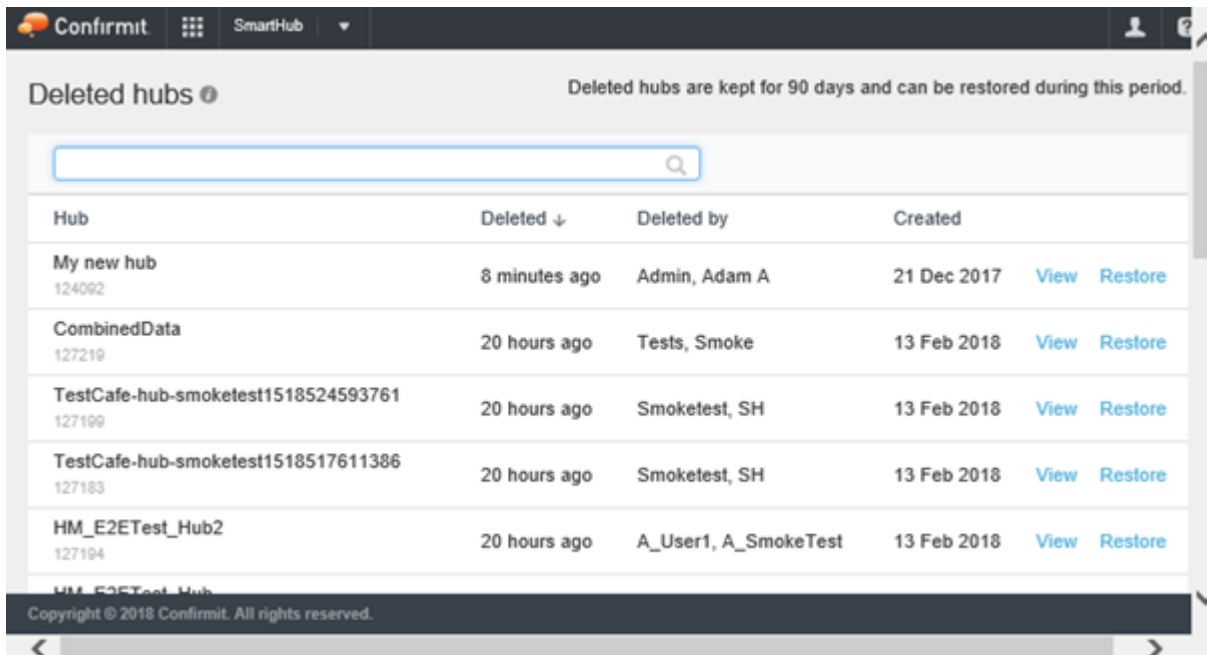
Confirmit SmartHub

Deleted hubs

Deleted hubs are kept for 90 days and can be restored during this period.

| Hub | Deleted ↓ | Deleted by | Created | | |
|---|---|---|---|---|---|
| My new hub 124092 | 8 minutes ago | Admin, Adam A | 21 Dec 2017 | View | Restore |
| CombinedData 127219 | 20 hours ago | Tests, Smoke | 13 Feb 2018 | View | Restore |
| TestCafe-hub-smoketest1518524593761 127199 | 20 hours ago | Smoketest, SH | 13 Feb 2018 | View | Restore |
| TestCafe-hub-smoketest1518517611386 127183 | 20 hours ago | Smoketest, SH | 13 Feb 2018 | View | Restore |
| HM_E2ETest_Hub2 127194 | 20 hours ago | A_User1, A_SmokeTest | 13 Feb 2018 | View | Restore |
| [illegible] | | | | | |

Copyright © 2018 Confirmit. All rights reserved.